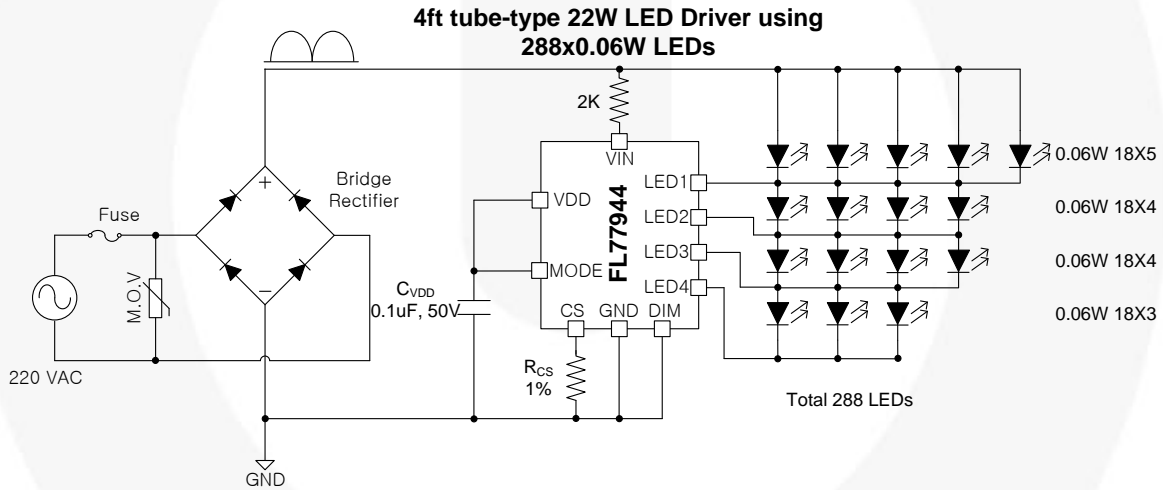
4ft tube-type 22W LED Driver using 288x0.06W LEDs

2K

VIN

VDD

MODE

FL77944

LED1

LED2

LED3

LED4

CS GND DIM

Bridge Rectifier

+

−

Fuse

M.O.V

220 VAC

$C_{VDD}$
0.1uF, 50V

$R_{CS}$
1%

GND

0.06W 18X5

0.06W 18X4

0.06W 18X4

0.06W 18X3

Total 288 LEDs